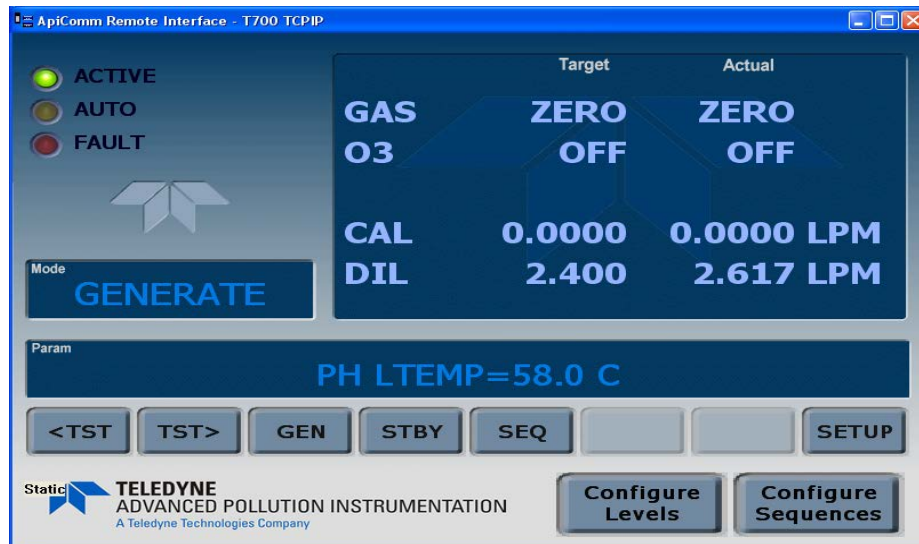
ApiComm Remote Interface - T700 TCPIP

ACTIVE
AUTO
FAULT

Mode
GENERATE

| | Target | Actual |
|---|---|---|
| GAS | ZERO | ZERO |
| O3 | OFF | OFF |
| CAL | 0.0000 | 0.0000 LPM |
| DIL | 2.400 | 2.617 LPM |

Param
PH LTEMP=58.0 C

<TST
TST>
GEN
STBY
SEQ
SETUP

Static
TELEDYNE
ADVANCED POLLUTION INSTRUMENTATION
A Teledyne Technologies Company

Configure Levels
Configure Sequences